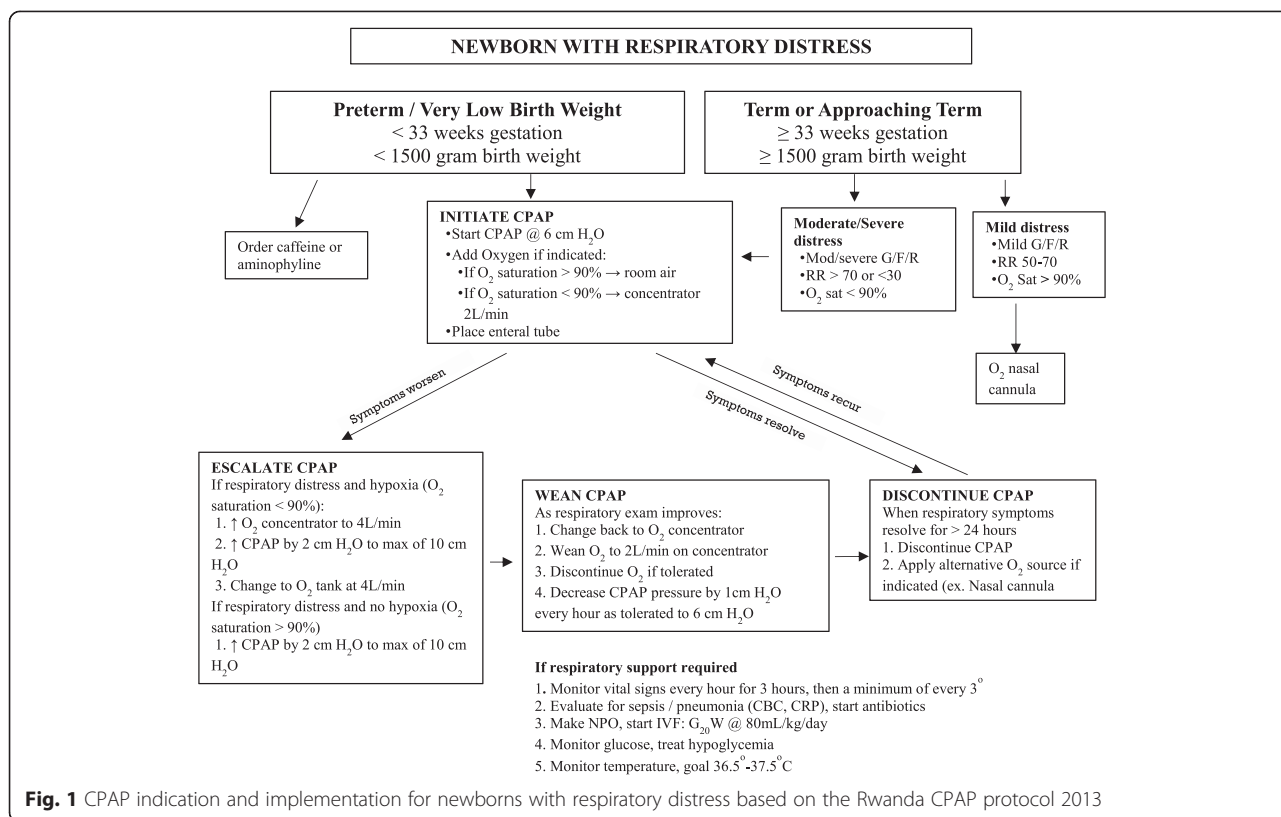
NEWBORN WITH RESPIRATORY DISTRESS

**Preterm / Very Low Birth Weight**
< 33 weeks gestation
< 1500 gram birth weight

**Term or Approaching Term**
≥ 33 weeks gestation
≥ 1500 gram birth weight

Order caffeine or aminophyline

**INITIATE CPAP**
•Start CPAP @ 6 cm $H_2O$
•Add Oxygen if indicated:
•If $O_2$ saturation > 90% → room air
•If $O_2$ saturation < 90% → concentrator 2L/min
•Place enteral tube

**Moderate/Severe distress**
•Mod/severe G/F/R
•RR > 70 or <30
•$O_2$ sat < 90%

**Mild distress**
•Mild G/F/R
•RR 50-70
•$O_2$ Sat > 90%

$O_2$ nasal cannula

Symptoms worsen

Symptoms recur

Symptoms resolve

**ESCALATE CPAP**
If respiratory distress and hypoxia ($O_2$ saturation < 90%):
1. ↑ $O_2$ concentrator to 4L/min
2. ↑ CPAP by 2 cm $H_2O$ to max of 10 cm $H_2O$
3. Change to $O_2$ tank at 4L/min
If respiratory distress and no hypoxia ($O_2$ saturation > 90%)
1. ↑ CPAP by 2 cm $H_2O$ to max of 10 cm $H_2O$

**WEAN CPAP**
As respiratory exam improves:
1. Change back to $O_2$ concentrator
2. Wean $O_2$ to 2L/min on concentrator
3. Discontinue $O_2$ if tolerated
4. Decrease CPAP pressure by 1cm $H_2O$ every hour as tolerated to 6 cm $H_2O$

**DISCONTINUE CPAP**
When respiratory symptoms resolve for > 24 hours
1. Discontinue CPAP
2. Apply alternative $O_2$ source if indicated (ex. Nasal cannula

**If respiratory support required**
1. Monitor vital signs every hour for 3 hours, then a minimum of every $3^o$
2. Evaluate for sepsis / pneumonia (CBC, CRP), start antibiotics
3. Make NPO, start IVF: $G_{20}W$ @ 80mL/kg/day
4. Monitor glucose, treat hypoglycemia
5. Monitor temperature, goal $36.5^o$-$37.5^o$C

**Fig. 1** CPAP indication and implementation for newborns with respiratory distress based on the Rwanda CPAP protocol 2013